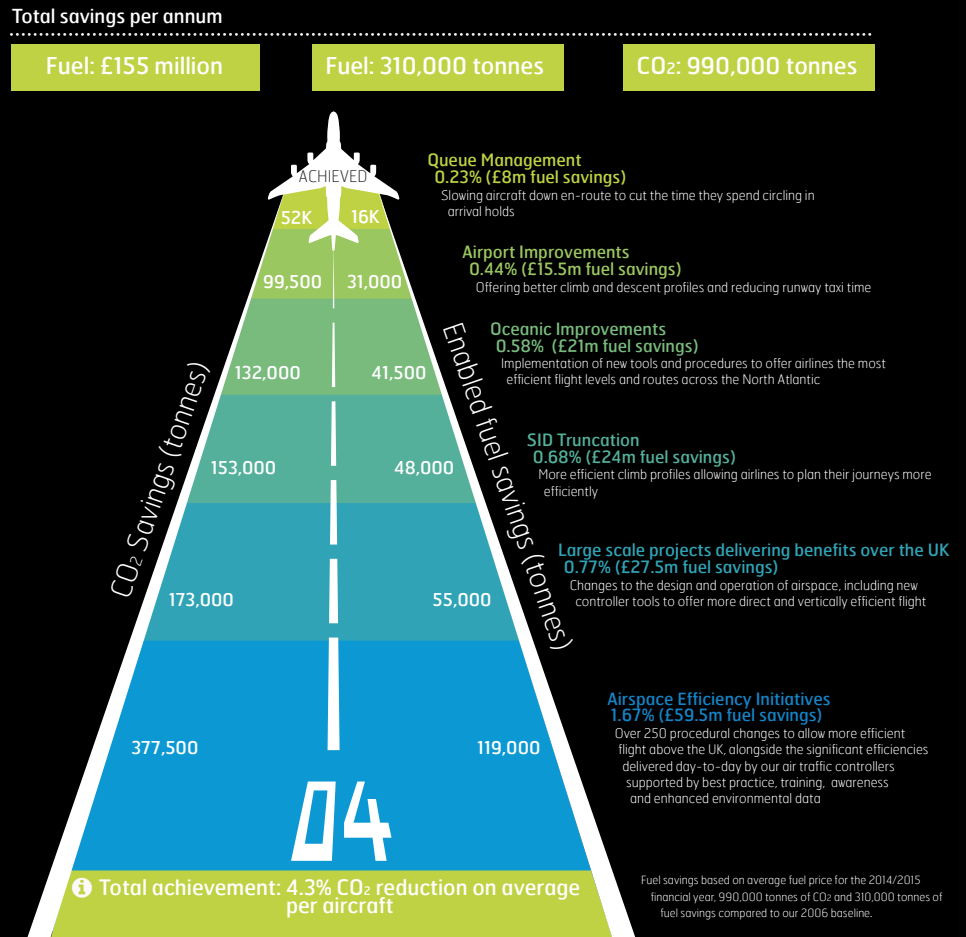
Total savings per annum

Fuel: £155 million

Fuel: 310,000 tonnes

$CO_2$: 990,000 tonnes

ACHIEVED

Queue Management
0.23% (£8m fuel savings)
Slowing aircraft down en-route to cut the time they spend circling in arrival holds

52K 16K

Airport Improvements
0.44% (£15.5m fuel savings)
Offering better climb and descent profiles and reducing runway taxi time

99,500 31,000

Oceanic Improvements
0.58% (£21m fuel savings)
Implementation of new tools and procedures to offer airlines the most efficient flight levels and routes across the North Atlantic

132,000 41,500

$CO_2$ Savings (tonnes)

Enabled fuel savings (tonnes)

SID Truncation
0.68% (£24m fuel savings)
More efficient climb profiles allowing airlines to plan their journeys more efficiently

153,000 48,000

Large scale projects delivering benefits over the UK
0.77% (£27.5m fuel savings)
Changes to the design and operation of airspace, including new controller tools to offer more direct and vertically efficient flight

173,000 55,000

Airspace Efficiency Initiatives
1.67% (£59.5m fuel savings)
Over 250 procedural changes to allow more efficient flight above the UK, alongside the significant efficiencies delivered day-to-day by our air traffic controllers supported by best practice, training, awareness and enhanced environmental data

377,500 119,000

04

Total achievement: 4.3% $CO_2$ reduction on average per aircraft

Fuel savings based on average fuel price for the 2014/2015 financial year, 990,000 tonnes of $CO_2$ and 310,000 tonnes of fuel savings compared to our 2006 baseline.